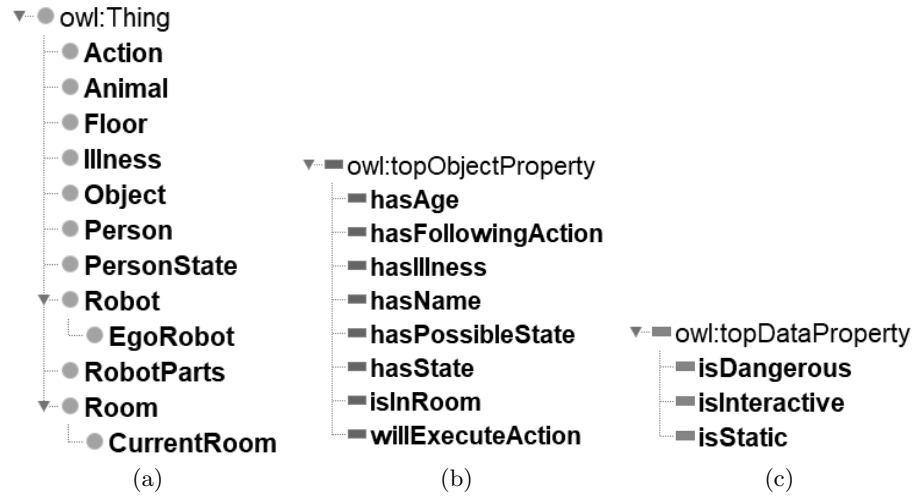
owl:Thing
Action
Animal
Floor
Illness
Object
Person
PersonState
Robot
EgoRobot
RobotParts
Room
CurrentRoom
(a)

owl:topObjectProperty
hasAge
hasFollowingAction
hasIllness
hasName
hasPossibleState
hasState
isInRoom
willExecuteAction
(b)

owl:topDataProperty
isDangerous
isInteractive
isStatic
(c)